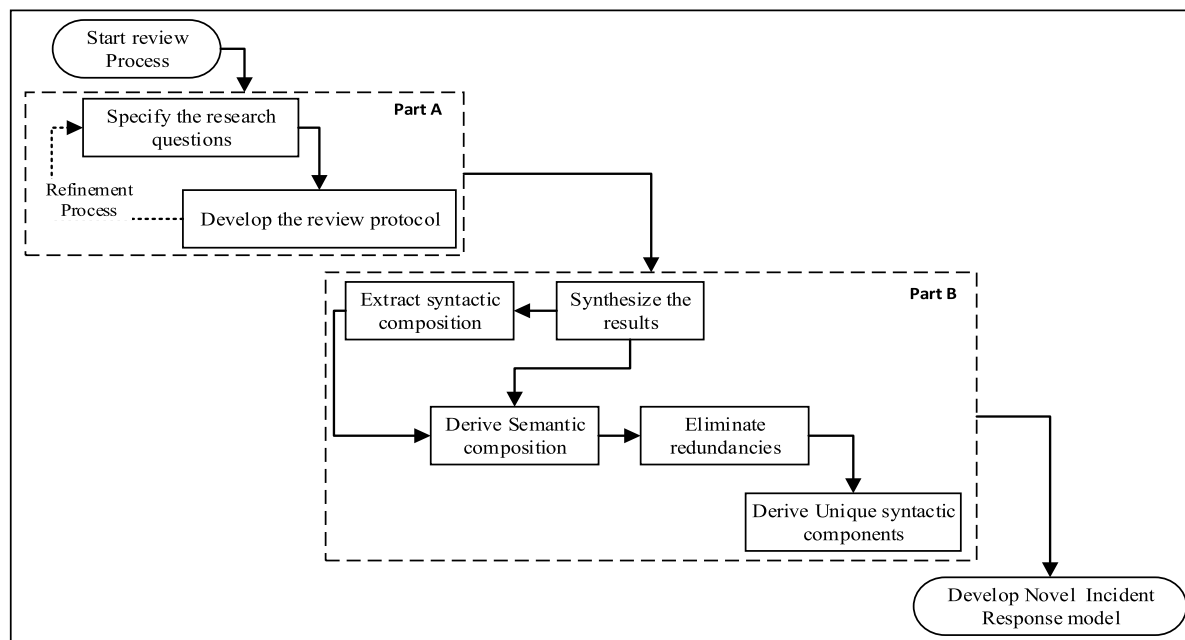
Start review Process

Part A

Specify the research questions

Refinement Process

Develop the review protocol

Part B

Extract syntactic composition

Synthesize the results

Derive Semantic composition

Eliminate redundancies

Derive Unique syntactic components

Develop Novel Incident Response model